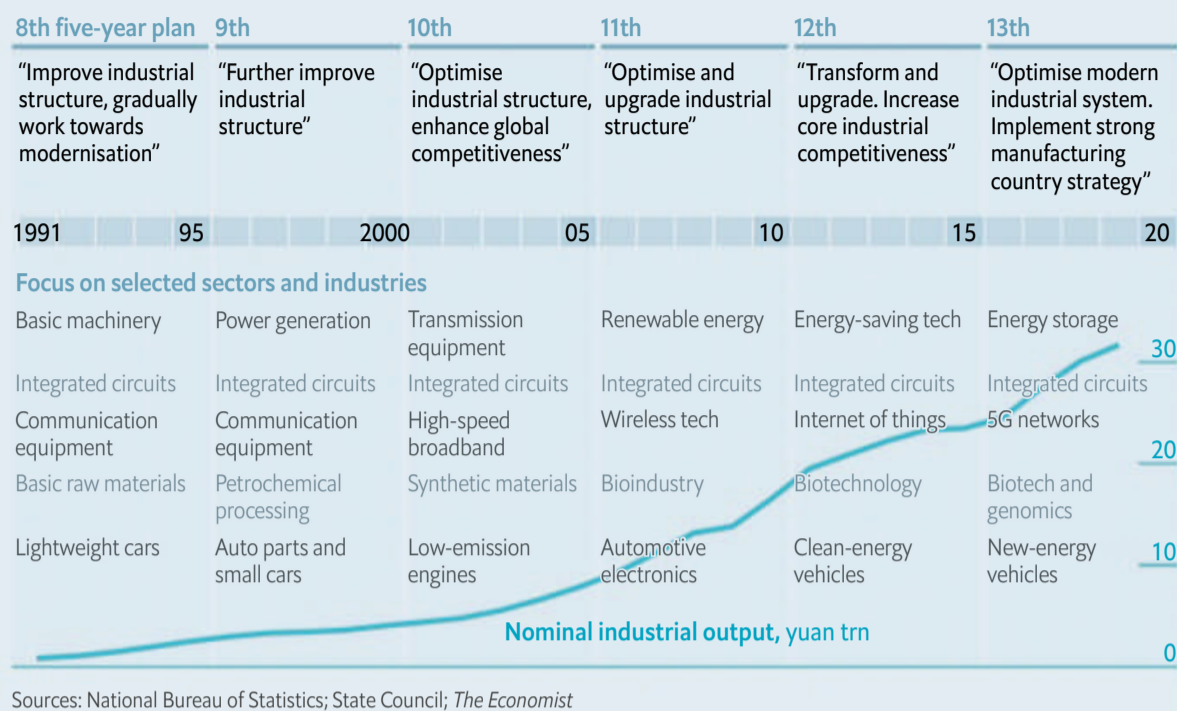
8th five-year plan
"Improve industrial structure, gradually work towards modernisation"

9th
"Further improve industrial structure"

10th
"Optimise industrial structure, enhance global competitiveness"

11th
"Optimise and upgrade industrial structure"

12th
"Transform and upgrade. Increase core industrial competitiveness"

13th
"Optimise modern industrial system. Implement strong manufacturing country strategy"

1991 95 2000 05 10 15 20

Focus on selected sectors and industries

| | | | | | |
|---|---|---|---|---|---|
| Basic machinery | Power generation | Transmission equipment | Renewable energy | Energy-saving tech | Energy storage |
| Integrated circuits | Integrated circuits | Integrated circuits | Integrated circuits | Integrated circuits | Integrated circuits |
| Communication equipment | Communication equipment | High-speed broadband | Wireless tech | Internet of things | 5G networks |
| Basic raw materials | Petrochemical processing | Synthetic materials | Bioindustry | Biotechnology | Biotech and genomics |
| Lightweight cars | Auto parts and small cars | Low-emission engines | Automotive electronics | Clean-energy vehicles | New-energy vehicles |

30
20
10
0

Nominal industrial output, yuan trn

Sources: National Bureau of Statistics; State Council; The Economist